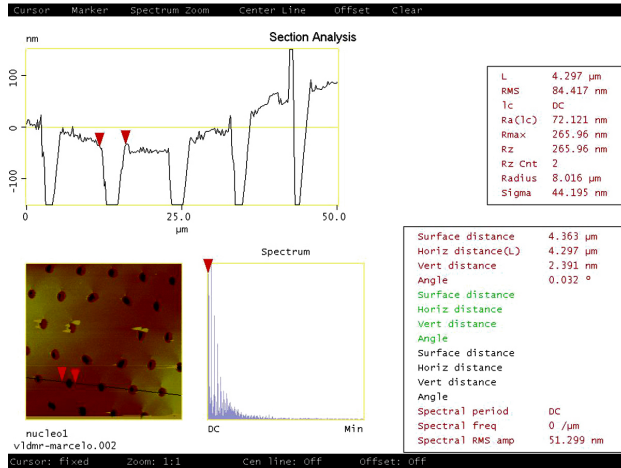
Cursor Marker Spectrum Zoom Center Line Offset Clear

Section Analysis

nm

100

0

-100

0 25.0 50.0

μm

| L | 4.297 μm |
|---|---|
| RMS | 84.417 nm |
| lc | DC |
| Ra(lc) | 72.121 nm |
| Rmax | 265.96 nm |
| Rz | 265.96 nm |
| Rz Cnt | 2 |
| Radius | 8.016 μm |
| Sigma | 44.195 nm |

Spectrum

DC Min

nucleo1
vldmr-marcelo.002

| Surface distance | 4.363 μm |
|---|---|
| Horiz distance(L) | 4.297 μm |
| Vert distance | 2.391 nm |
| Angle | 0.032 ° |
| Surface distance | |
| Horiz distance | |
| Vert distance | |
| Angle | |
| Surface distance | |
| Horiz distance | |
| Vert distance | |
| Angle | |
| Spectral period | DC |
| Spectral freq | 0 /μm |
| Spectral RMS amp | 51.299 nm |

Cursor: fixed Zoom: 1:1 Cen line: Off Offset: Off